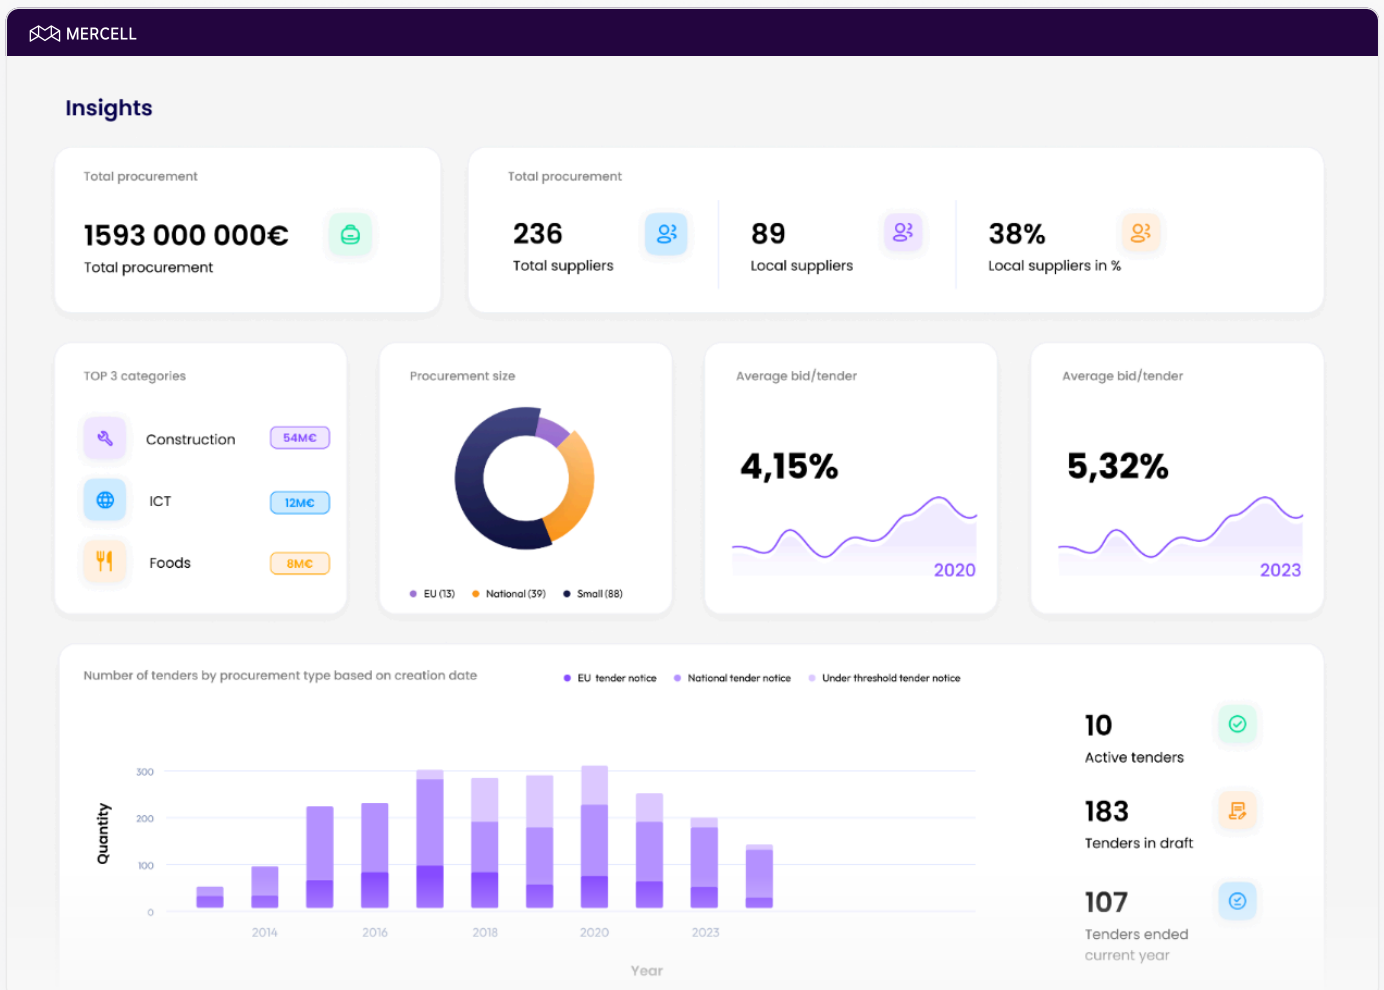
MERCELL

Insights

Total procurement

1593 000 000€

Total procurement

Total procurement

236
Total suppliers

89
Local suppliers

38%
Local suppliers in %

TOP 3 categories

Construction 54M€

ICT 12M€

Foods 8M€

Procurement size

EU (13) National (39) Small (88)

Average bid/tender

4,15%

2020

Average bid/tender

5,32%

2023

Number of tenders by procurement type based on creation date

EU tender notice National tender notice Under threshold tender notice

Quantity

300
200
100
0

2014 2016 2018 2020 2023

Year

10
Active tenders

183
Tenders in draft

107
Tenders ended current year